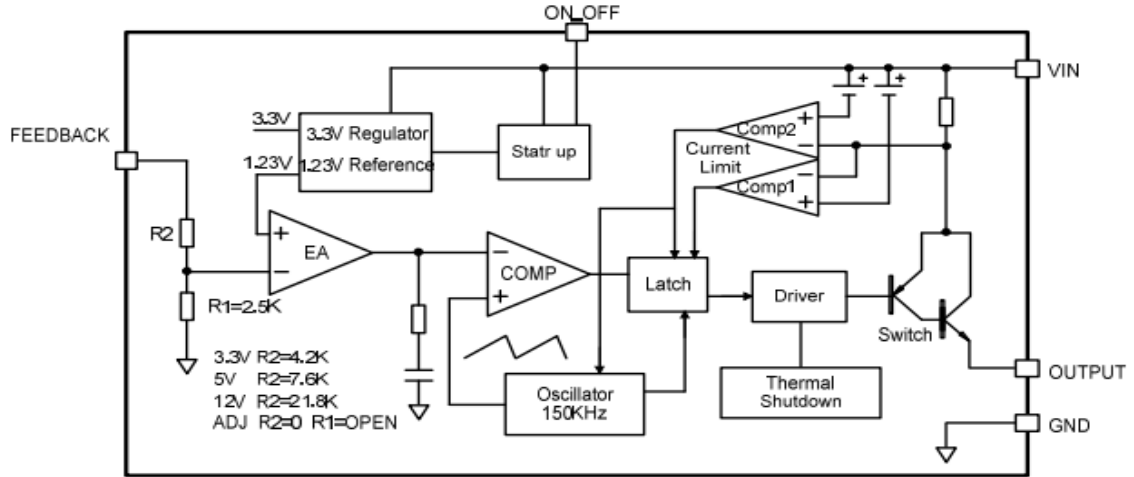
ON_OFF

VIN

FEEDBACK

3.3V
3.3V Regulator
1.23V
1.23V Reference

Statr up

Comp2
Current Limit
Comp1

+
−
−
+

R2
+
−
EA

R1=2.5K

−
+
COMP

Latch

Driver

Switch

3.3V R2=4.2K
5V R2=7.6K
12V R2=21.8K
ADJ R2=0 R1=OPEN

Oscillator 150KHz

Thermal Shutdown

OUTPUT

GND